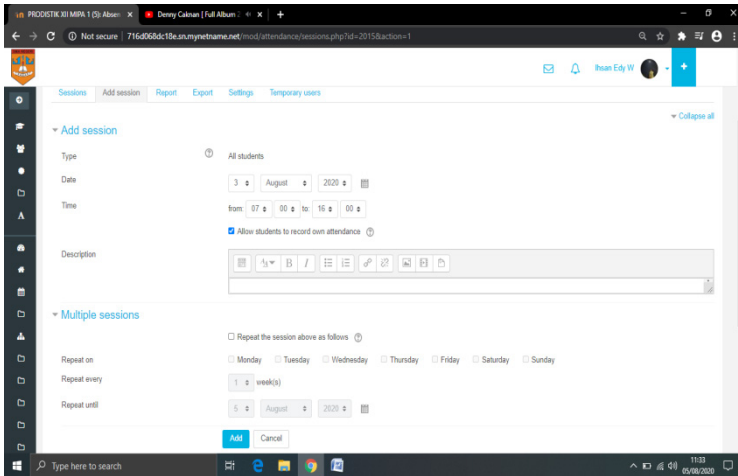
PRODISTIK XII MIPA 1 (5): Absen ×
Denny Caknan [Full Album ×
+

Not secure | 716d068dc18e.sn.mynetname.net/mod/attendance/sessions.php?id=2015&action=1

Ihsan Edy W

Sessions Add session Report Export Settings Temporary users

Add session

Collapse all

Type All students

Date 3 August 2020

Time from: 07 00 to: 16 00

Allow students to record own attendance

Description

Multiple sessions

Repeat the session above as follows

Repeat on Monday Tuesday Wednesday Thursday Friday Saturday Sunday

Repeat every 1 week(s)

Repeat until 5 August 2020

Add Cancel

Type here to search

11:33
05/08/2020